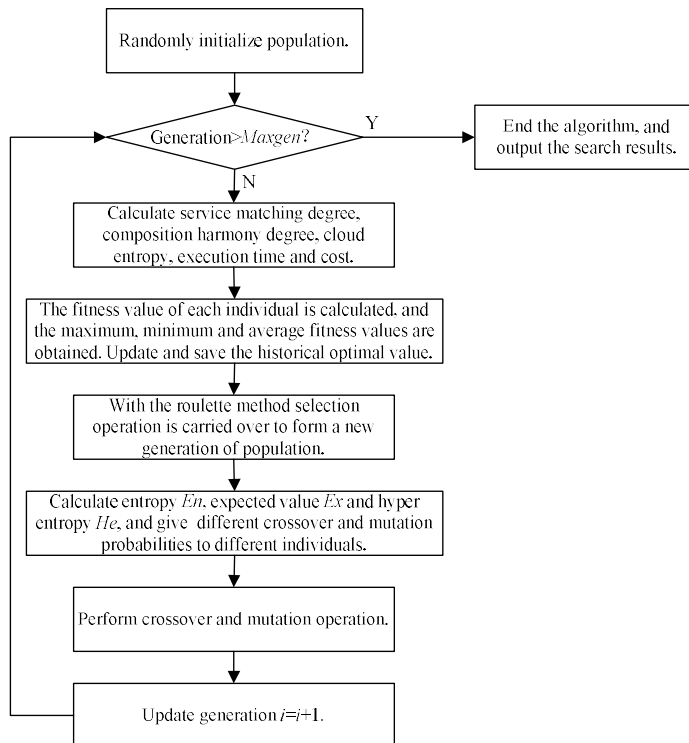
Randomly initialize population.

Generation>*Maxgen*?

Y

End the algorithm, and output the search results.

N

Calculate service matching degree, composition harmony degree, cloud entropy, execution time and cost.

The fitness value of each individual is calculated, and the maximum, minimum and average fitness values are obtained. Update and save the historical optimal value.

With the roulette method selection operation is carried over to form a new generation of population.

Calculate entropy *En*, expected value *Ex* and hyper entropy *He*, and give different crossover and mutation probabilities to different individuals.

Perform crossover and mutation operation.

Update generation $i=i+1$.